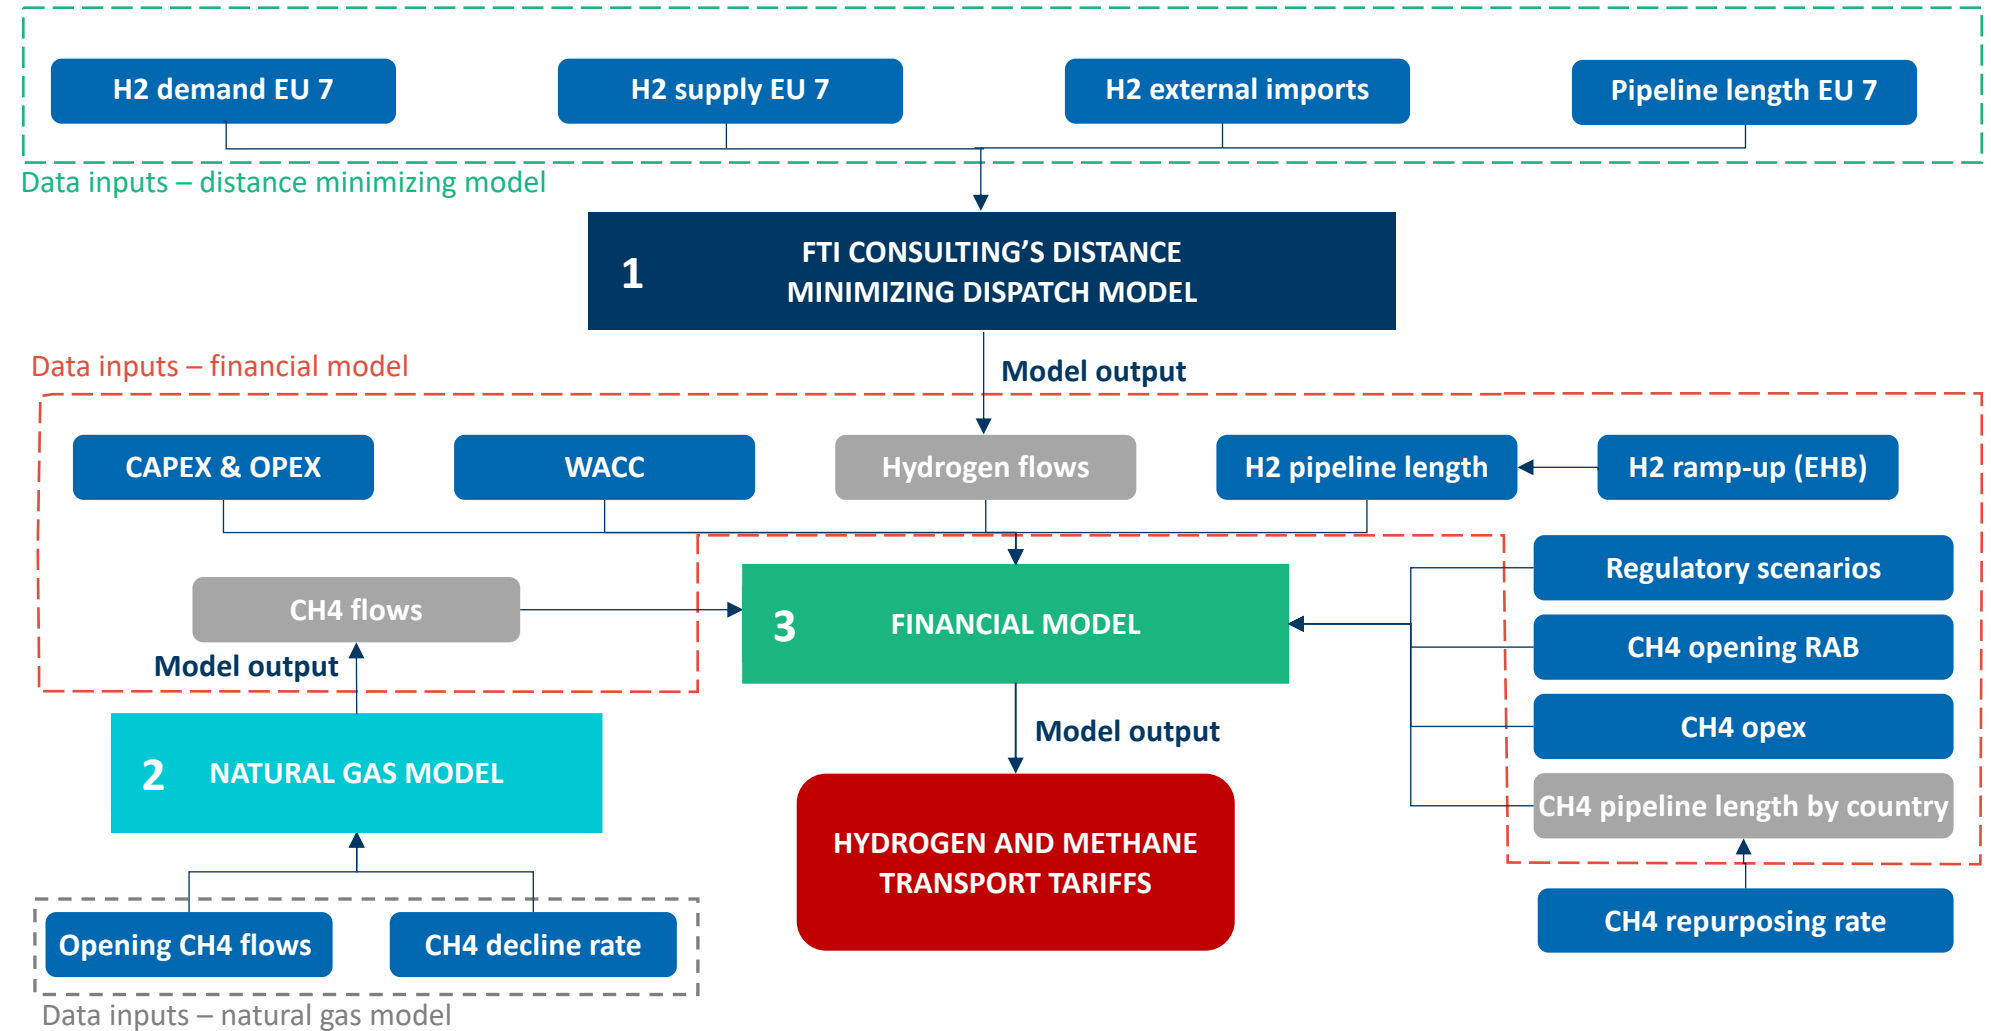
H2 demand EU 7

H2 supply EU 7

H2 external imports

Pipeline length EU 7

Data inputs – distance minimizing model

1 FTI CONSULTING’S DISTANCE MINIMIZING DISPATCH MODEL

Data inputs – financial model

Model output

CAPEX & OPEX

WACC

Hydrogen flows

H2 pipeline length

H2 ramp-up (EHB)

Regulatory scenarios

CH4 flows

3 FINANCIAL MODEL

CH4 opening RAB

Model output

CH4 opex

Model output

2 NATURAL GAS MODEL

CH4 pipeline length by country

HYDROGEN AND METHANE TRANSPORT TARIFFS

CH4 repurposing rate

Opening CH4 flows

CH4 decline rate

Data inputs – natural gas model